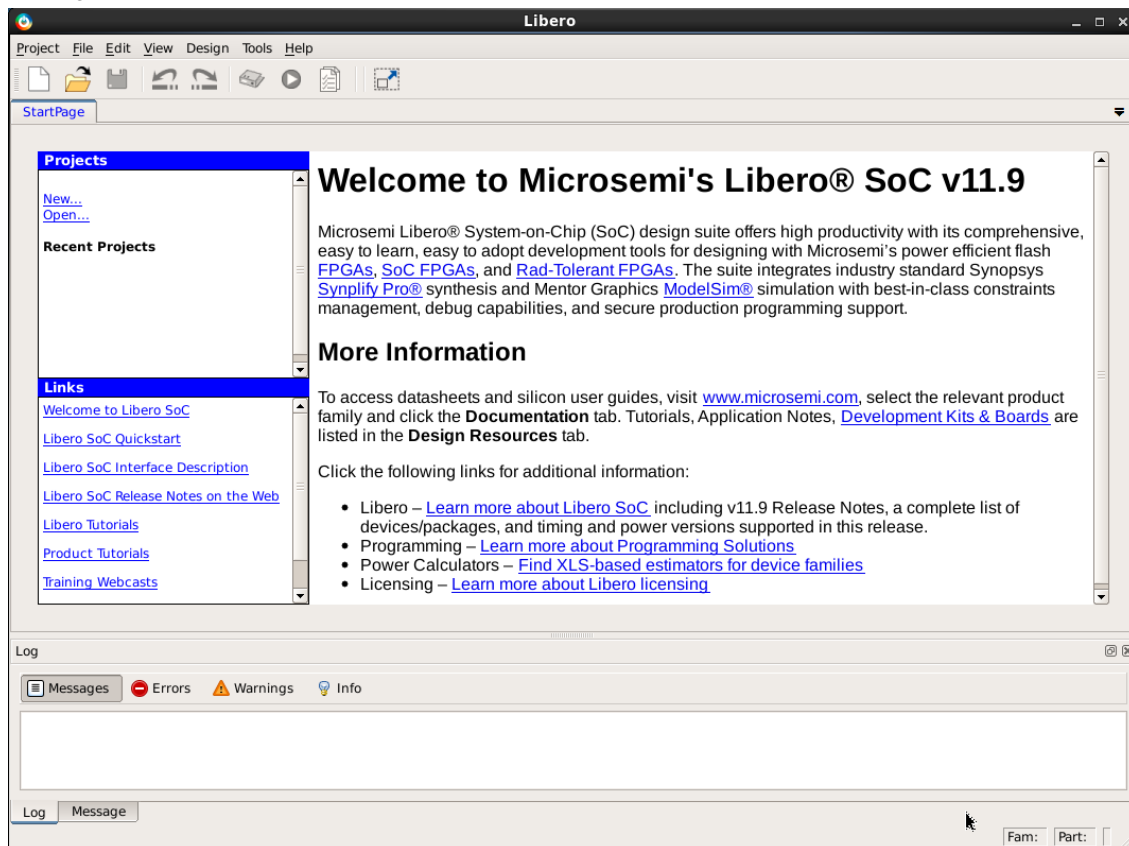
Libero

Project File Edit View Design Tools Help

StartPage

Projects

New...
Open...

Recent Projects

Links

Welcome to Libero SoC
Libero SoC Quickstart
Libero SoC Interface Description
Libero SoC Release Notes on the Web
Libero Tutorials
Product Tutorials
Training Webcasts

Welcome to Microsemi's Libero® SoC v11.9

Microsemi Libero® System-on-Chip (SoC) design suite offers high productivity with its comprehensive, easy to learn, easy to adopt development tools for designing with Microsemi's power efficient flash FPGAs, SoC FPGAs, and Rad-Tolerant FPGAs. The suite integrates industry standard Synopsys Synplify Pro® synthesis and Mentor Graphics ModelSim® simulation with best-in-class constraints management, debug capabilities, and secure production programming support.

More Information

To access datasheets and silicon user guides, visit www.microsemi.com, select the relevant product family and click the Documentation tab. Tutorials, Application Notes, Development Kits & Boards are listed in the Design Resources tab.

Click the following links for additional information:

• Libero – Learn more about Libero SoC including v11.9 Release Notes, a complete list of devices/packages, and timing and power versions supported in this release.
• Programming – Learn more about Programming Solutions
• Power Calculators – Find XLS-based estimators for device families
• Licensing – Learn more about Libero licensing

Log

Messages Errors Warnings Info

Log Message

Fam: Part: